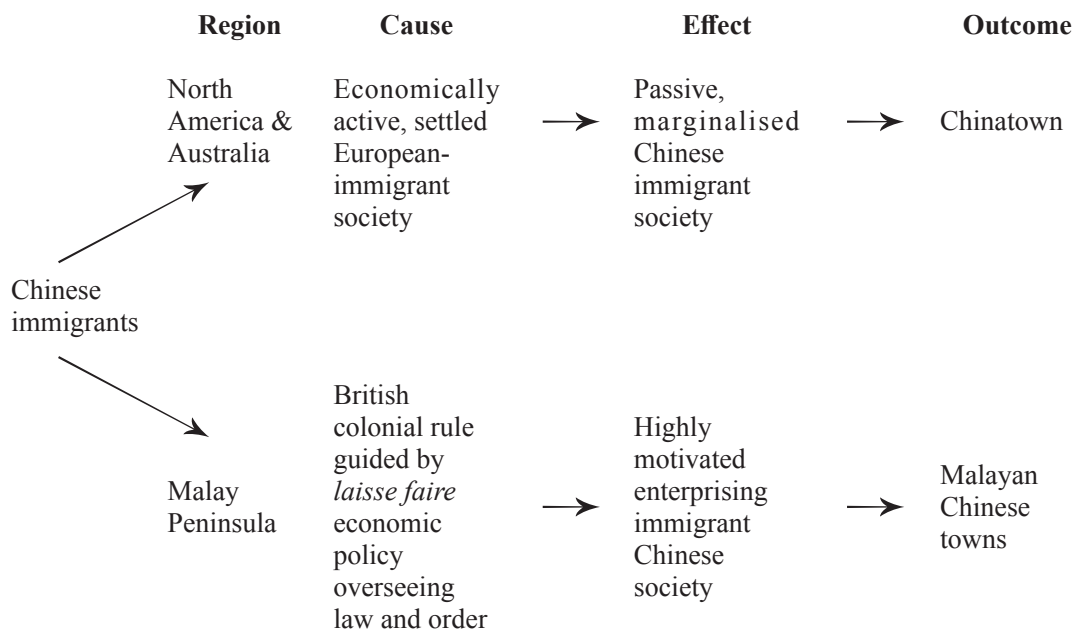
Region Cause Effect Outcome

Chinese immigrants

North America & Australia

Economically active, settled European-immigrant society

Passive, marginalised Chinese immigrant society

Chinatown

Malay Peninsula

British colonial rule guided by *laisse faire* economic policy overseeing law and order

Highly motivated enterprising immigrant Chinese society

Malayan Chinese towns